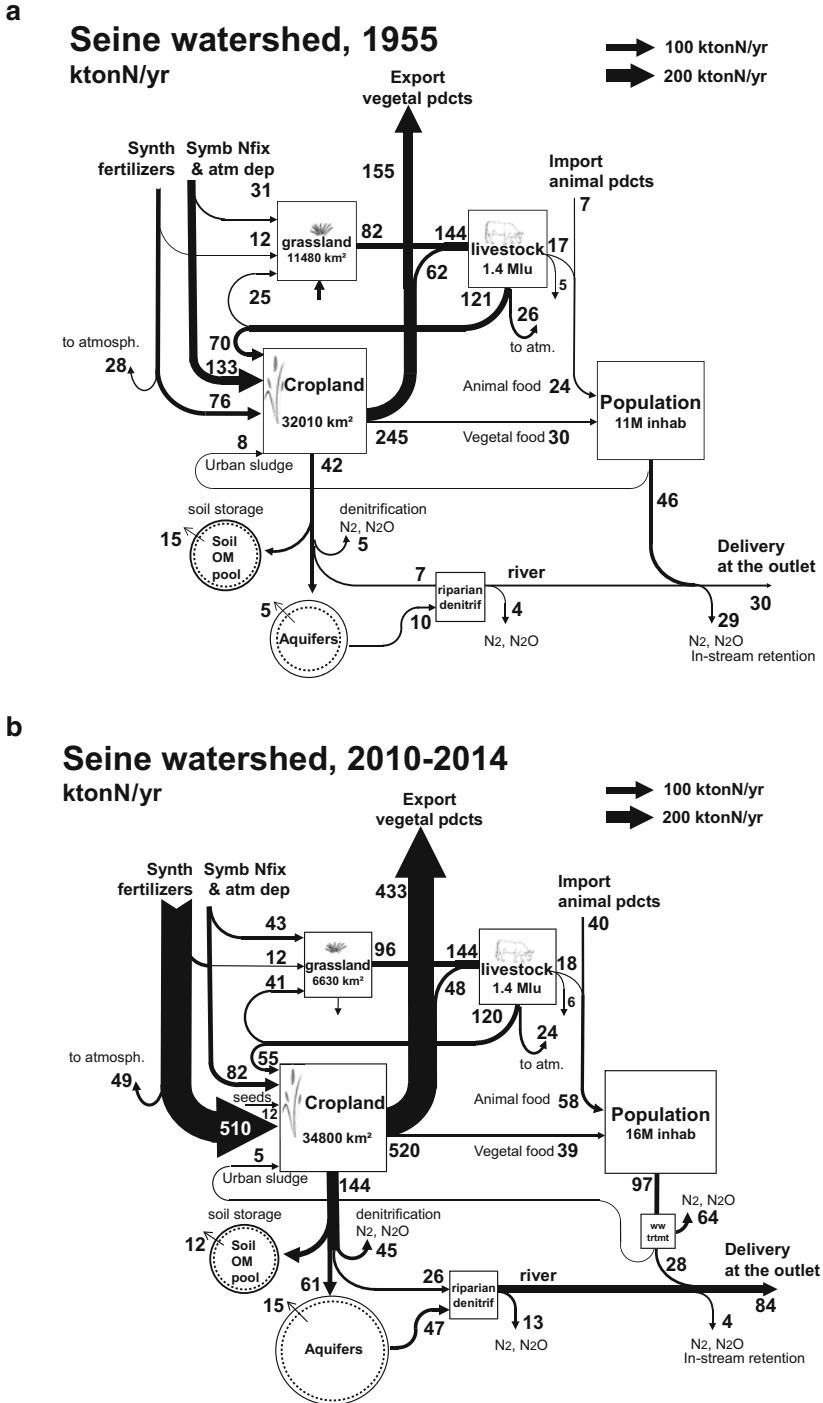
a

Seine watershed, 1955
ktonN/yr

100 ktonN/yr
200 ktonN/yr

Export vegetal pdcts

Synth fertilizers
Symb Nfix & atm dep
31
155
Import animal pdcts
7
12
grassland
11480 km²
82
144
livestock
1.4 Mlu
17
5
62
25
121
26
to atm.
70
to atmosph.
28
133
Cropland
32010 km²
Animal food 24
Population
11M inhab
76
245
Vegetal food 30
8
Urban sludge
42
46
soil storage
denitrification
$N_2$, $N_2O$
15
Soil OM pool
5
Delivery at the outlet
7
riparian denitrif
river
5
4
30
Aquifers
10
$N_2$, $N_2O$
29
$N_2$, $N_2O$
In-stream retention

b

Seine watershed, 2010-2014
ktonN/yr

100 ktonN/yr
200 ktonN/yr

Export vegetal pdcts

Synth fertilizers
Symb Nfix & atm dep
433
Import animal pdcts
40
43
96
144
12
grassland
6630 km²
livestock
1.4 Mlu
18
48
6
41
120
24
to atm.
55
to atmosph.
82
49
seeds
12
Cropland
34800 km²
Animal food 58
Population
16M inhab
510
520
Vegetal food 39
5
Urban sludge
144
97
$N_2$, $N_2O$
64
soil storage
denitrification
$N_2$, $N_2O$
ww trtmt
12
Soil OM pool
45
28
Delivery at the outlet
61
26
riparian denitrif
river
84
15
13
4
Aquifers
47
$N_2$, $N_2O$
$N_2$, $N_2O$
In-stream retention